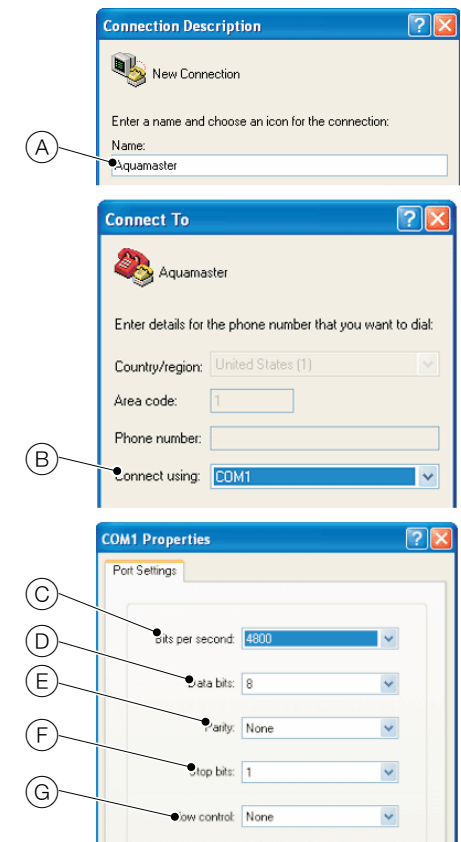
Connection Description

New Connection

Enter a name and choose an icon for the connection:

Name:

A

Aquamaster

Connect To

Aquamaster

Enter details for the phone number that you want to dial:

Country/region: United States (1)

Area code: 1

Phone number:

B

Connect using: COM1

COM1 Properties

Port Settings

C

Bits per second: 4800

D

Data bits: 8

E

Parity: None

F

Stop bits: 1

G

Flow control: None